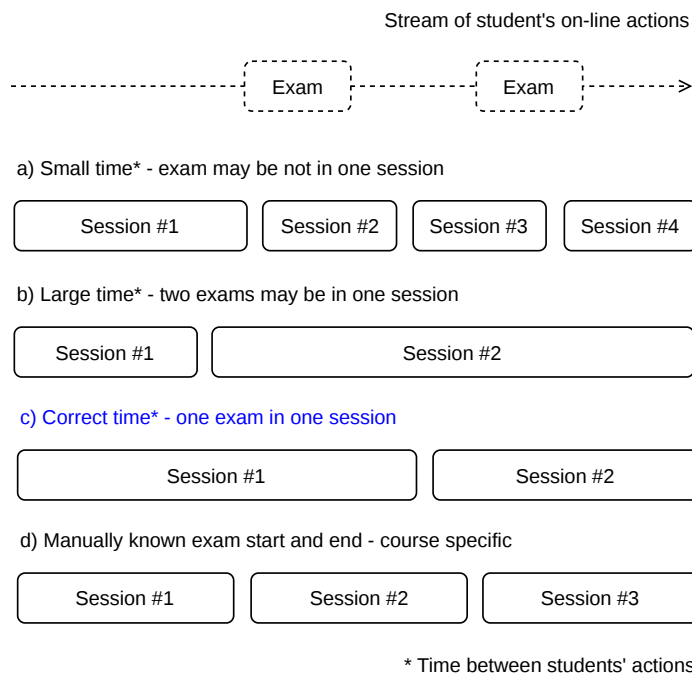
Stream of student's on-line actions

Exam

Exam

a) Small time* - exam may be not in one session

Session #1

Session #2

Session #3

Session #4

b) Large time* - two exams may be in one session

Session #1

Session #2

c) Correct time* - one exam in one session

Session #1

Session #2

d) Manually known exam start and end - course specific

Session #1

Session #2

Session #3

* Time between students' actions